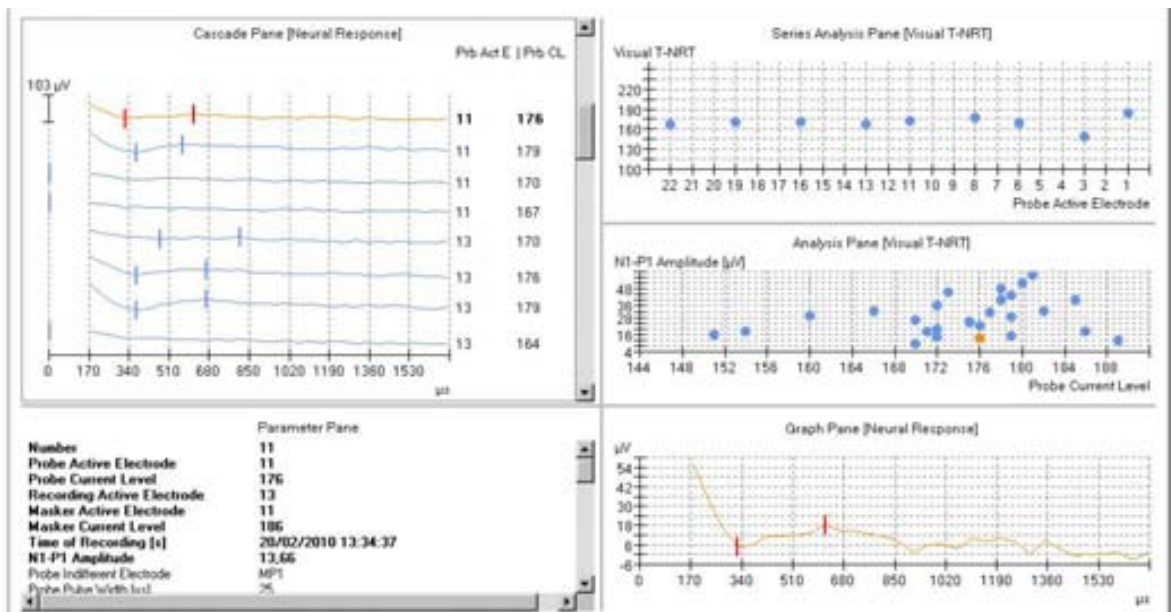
Cascade Pane [Neural Response]

Prb Act E | Prb CL

103 µV

| | |
|---|---|
| 11 | 176 |
| 11 | 179 |
| 11 | 170 |
| 11 | 167 |
| 13 | 170 |
| 13 | 176 |
| 13 | 179 |
| 13 | 164 |

0 170 340 510 680 850 1020 1190 1360 1530

µs

Series Analysis Pane [Visual T-NRT]

Visual T-NRT

220 190 160 130 100

22 21 20 19 18 17 16 15 14 13 12 11 10 9 8 7 6 5 4 3 2 1

Probe Active Electrode

Analysis Pane [Visual T-NRT]

N1-P1 Amplitude [µV]

48 40 36 28 20 16 4

144 148 152 156 160 164 168 172 176 180 184 188

Probe Current Level

Parameter Pane

| | |
|---|---|
| Number | 11 |
| Probe Active Electrode | 11 |
| Probe Current Level | 176 |
| Recording Active Electrode | 13 |
| Masker Active Electrode | 11 |
| Masker Current Level | 186 |
| Time of Recording [s] | 20/02/2010 13:34:37 |
| N1-P1 Amplitude | 13,66 |
| Probe Indifferent Electrode | MP1 |
| Probe Pulse Width [µs] | 25 |

Graph Pane [Neural Response]

µV

54 42 30 18 6 -6

0 170 340 510 680 850 1020 1190 1360 1530

µs